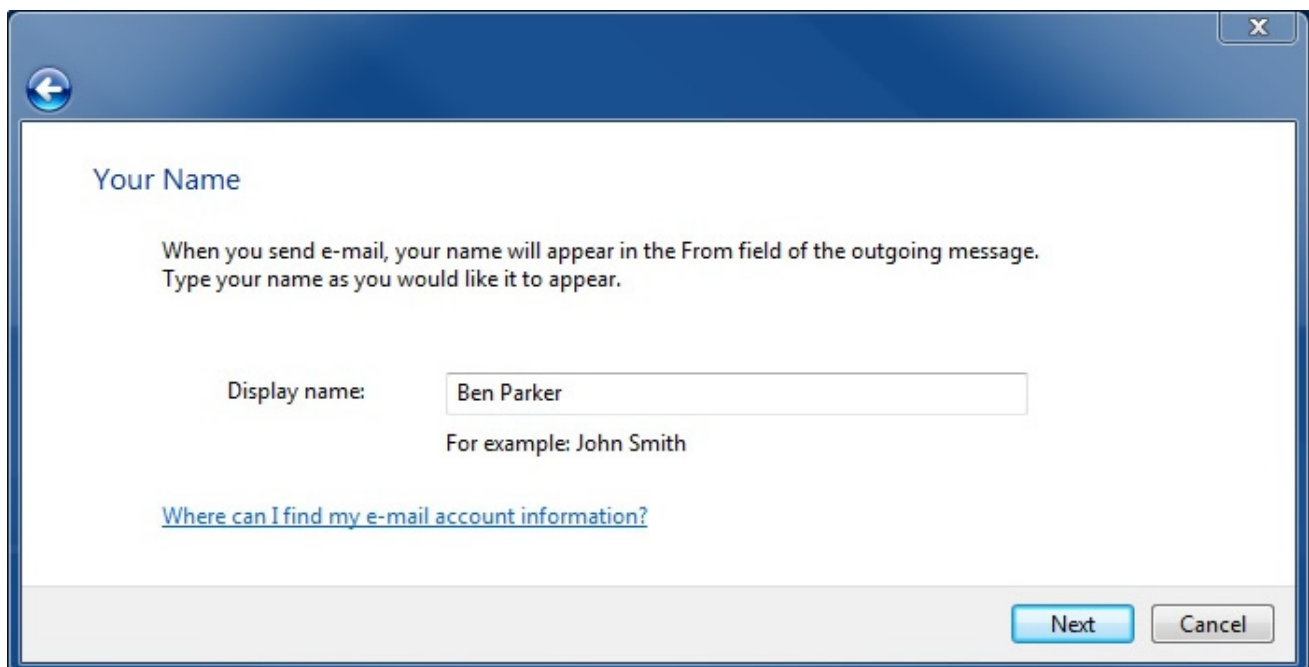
Your Name

When you send e-mail, your name will appear in the From field of the outgoing message. Type your name as you would like it to appear.

Display name: Ben Parker

For example: John Smith

Where can I find my e-mail account information?

Next Cancel